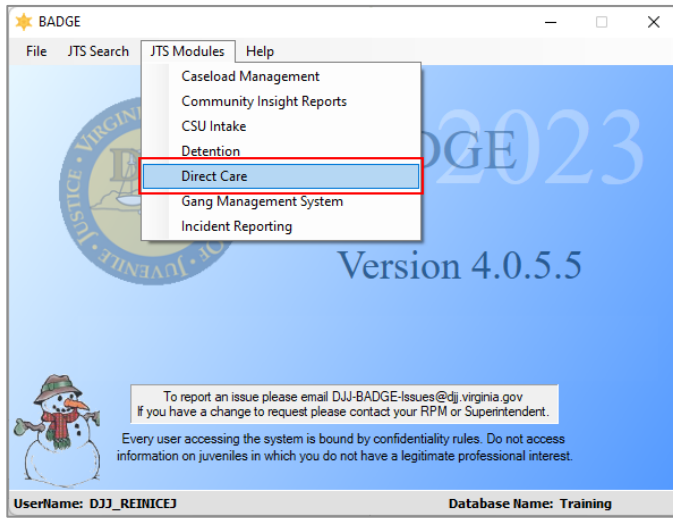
BADGE

File JTS Search JTS Modules Help

Caseload Management
Community Insight Reports
CSU Intake
Detention
Direct Care
Gang Management System
Incident Reporting

VIRGINIA JUSTICE JUVENILE OF

DGE 2023

Version 4.0.5.5

To report an issue please email DJJ-BADGE-Issues@djj.virginia.gov
If you have a change to request please contact your RPM or Superintendent.

Every user accessing the system is bound by confidentiality rules. Do not access information on juveniles in which you do not have a legitimate professional interest.

UserName: DJJ_REINICEJ Database Name: Training